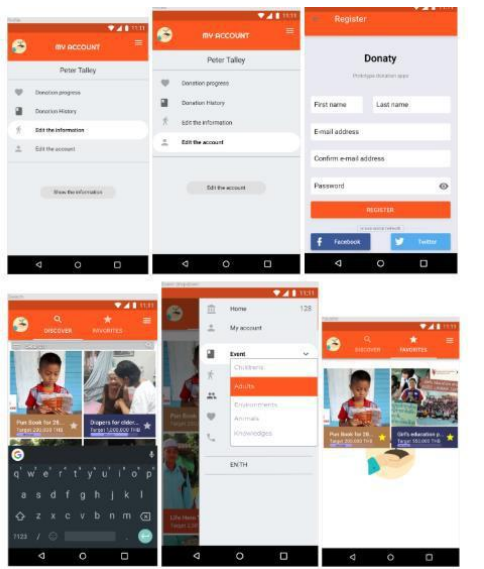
MY ACCOUNT

Peter Talley

Donation progress

Donation History

Edit the information

Edit the account

Show the information

11:11

MY ACCOUNT

Peter Talley

Donation progress

Donation History

Edit the information

Edit the account

Edit the account

Register

Donaty

Prototype donation apps

First name

Last name

E-mail address

Confirm e-mail address

Password

REGISTER

Facebook

Twitter

11:11

DISCOVER

FAVORITES

Pen Book for 28...

Target 200,000 THB

Diapers for childr...

Target 1,000,000 THB

q w e r t y u i o p

a s d f g h j k l

z x c v b n m

11:11

Home

My account

Event

Childrens

Adults

Environments

Animals

Knowledges

EN/TH

11:11

DISCOVER

FAVORITES

Pen Book for 28...

Target 200,000 THB

Girl's education p...

Target 1,000,000 THB